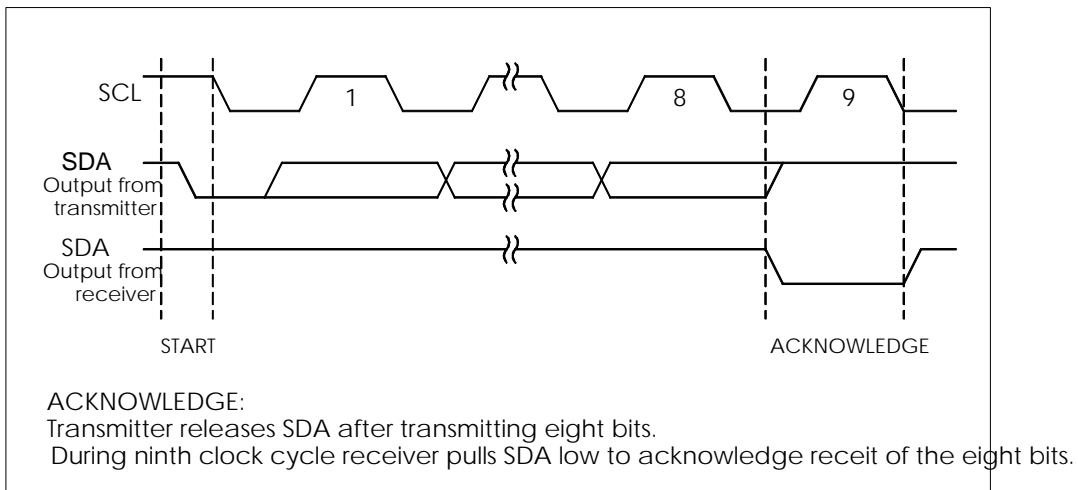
SCL
1
8
9
SDA
Output from transmitter
SDA
Output from receiver
START
ACKNOWLEDGE

ACKNOWLEDGE:
Transmitter releases SDA after transmitting eight bits.
During ninth clock cycle receiver pulls SDA low to acknowledge receit of the eight bits.